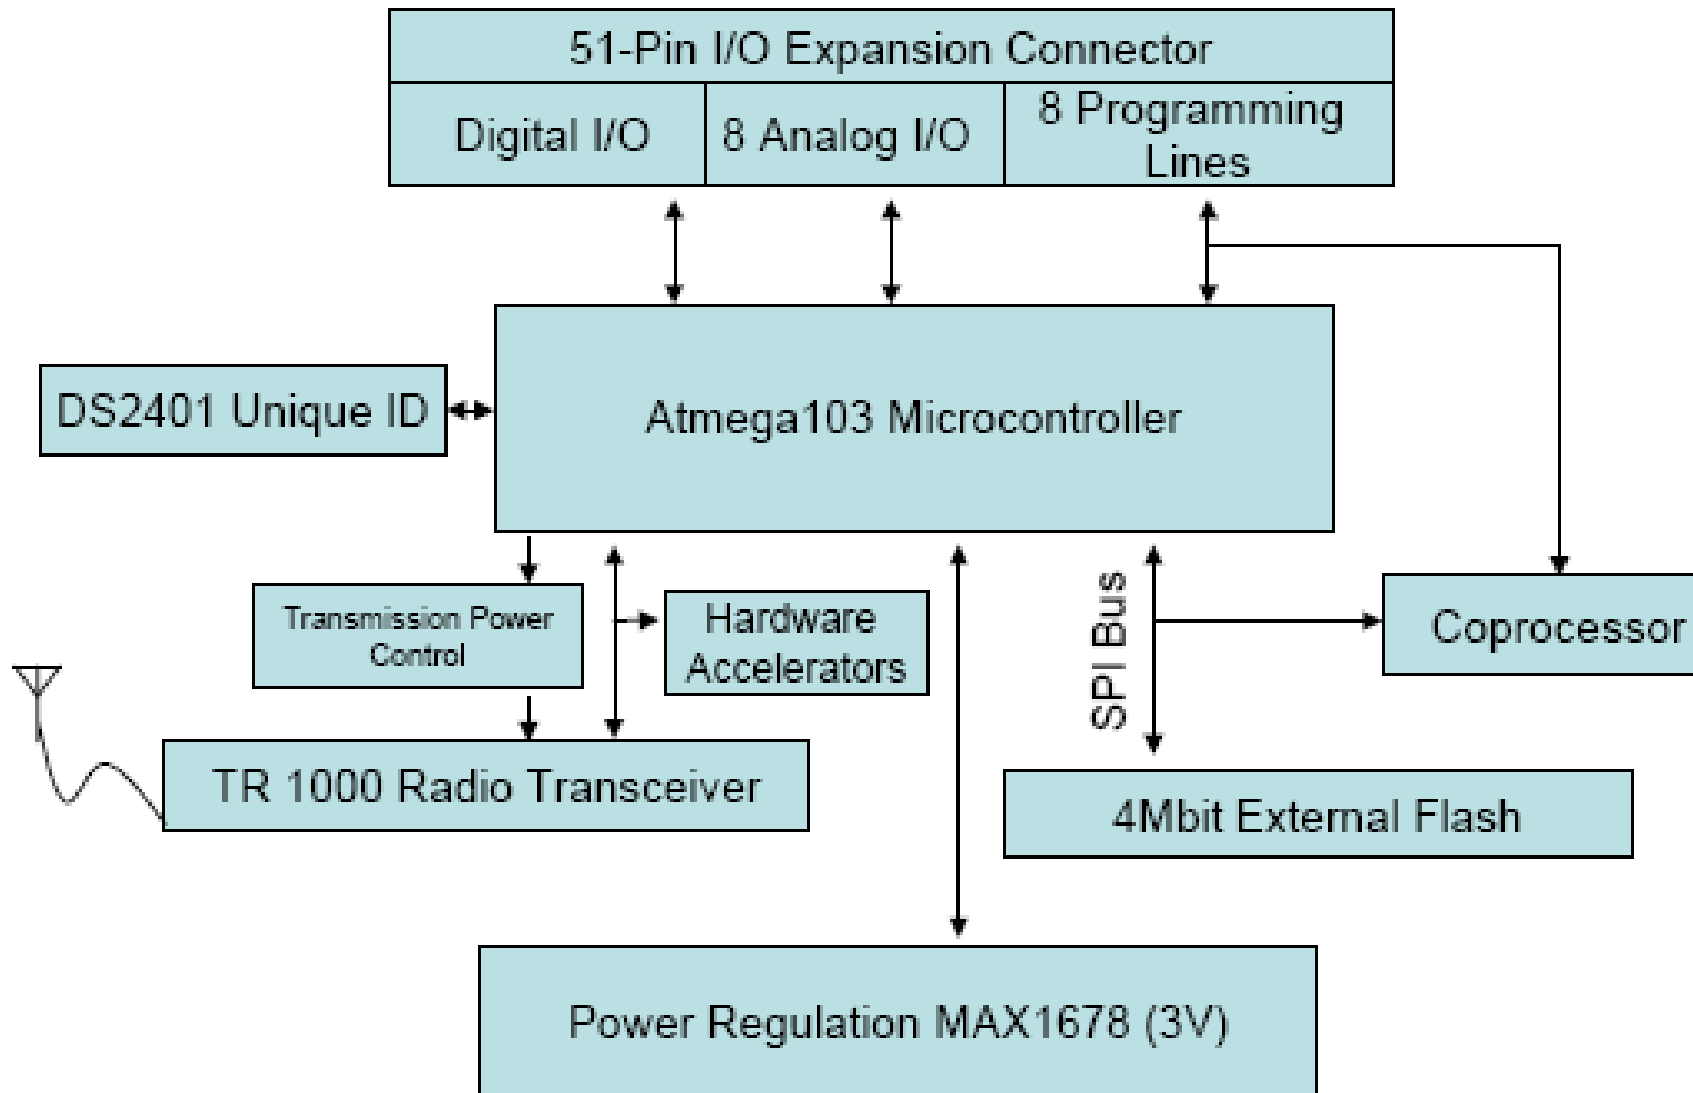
51-Pin I/O Expansion Connector

Digital I/O

8 Analog I/O

8 Programming Lines

DS2401 Unique ID

Atmega103 Microcontroller

Transmission Power Control

Hardware Accelerators

SPI Bus

Coprocessor

TR 1000 Radio Transceiver

4Mbit External Flash

Power Regulation MAX1678 (3V)